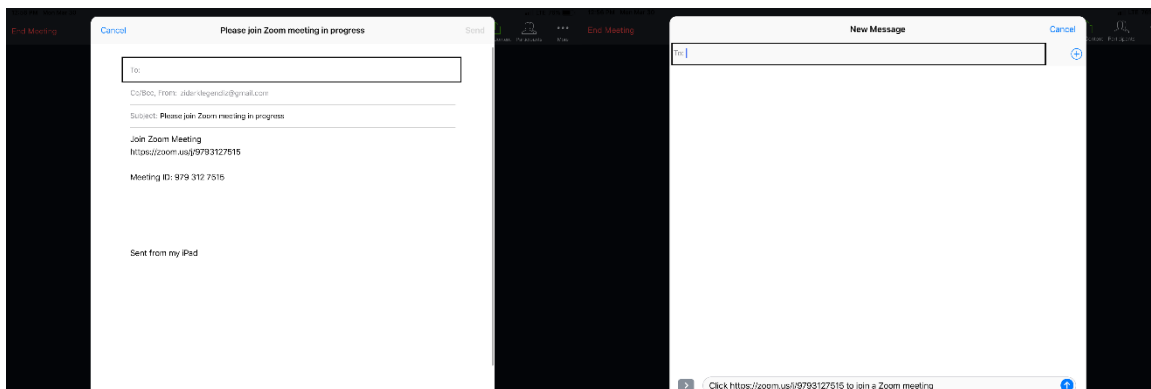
End Meeting

Cancel

Please join Zoom meeting in progress

Send

To:

Cc/Bcc, From: aldenlegenciz@gmail.com

Subject: Please join Zoom meeting in progress

Join Zoom Meeting
https://zoom.us/j/9793127515

Meeting ID: 979 312 7515

Sent from my iPad

Participants

More

End Meeting

New Message

Cancel

To:

Chat

Participants

Click https://zoom.us/j/9793127515 to join a Zoom meeting